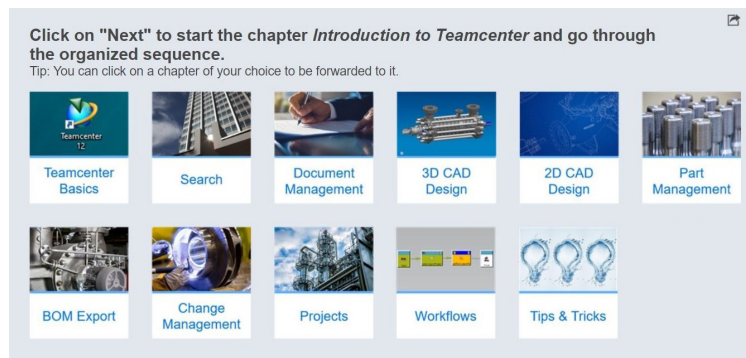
Click on "Next" to start the chapter *Introduction to Teamcenter* and go through the organized sequence.
Tip: You can click on a chapter of your choice to be forwarded to it.

Teamcenter 12

Teamcenter Basics

Search

Document Management

3D CAD Design

2D CAD Design

Part Management

BOM Export

Change Management

Projects

Workflows

Tips & Tricks